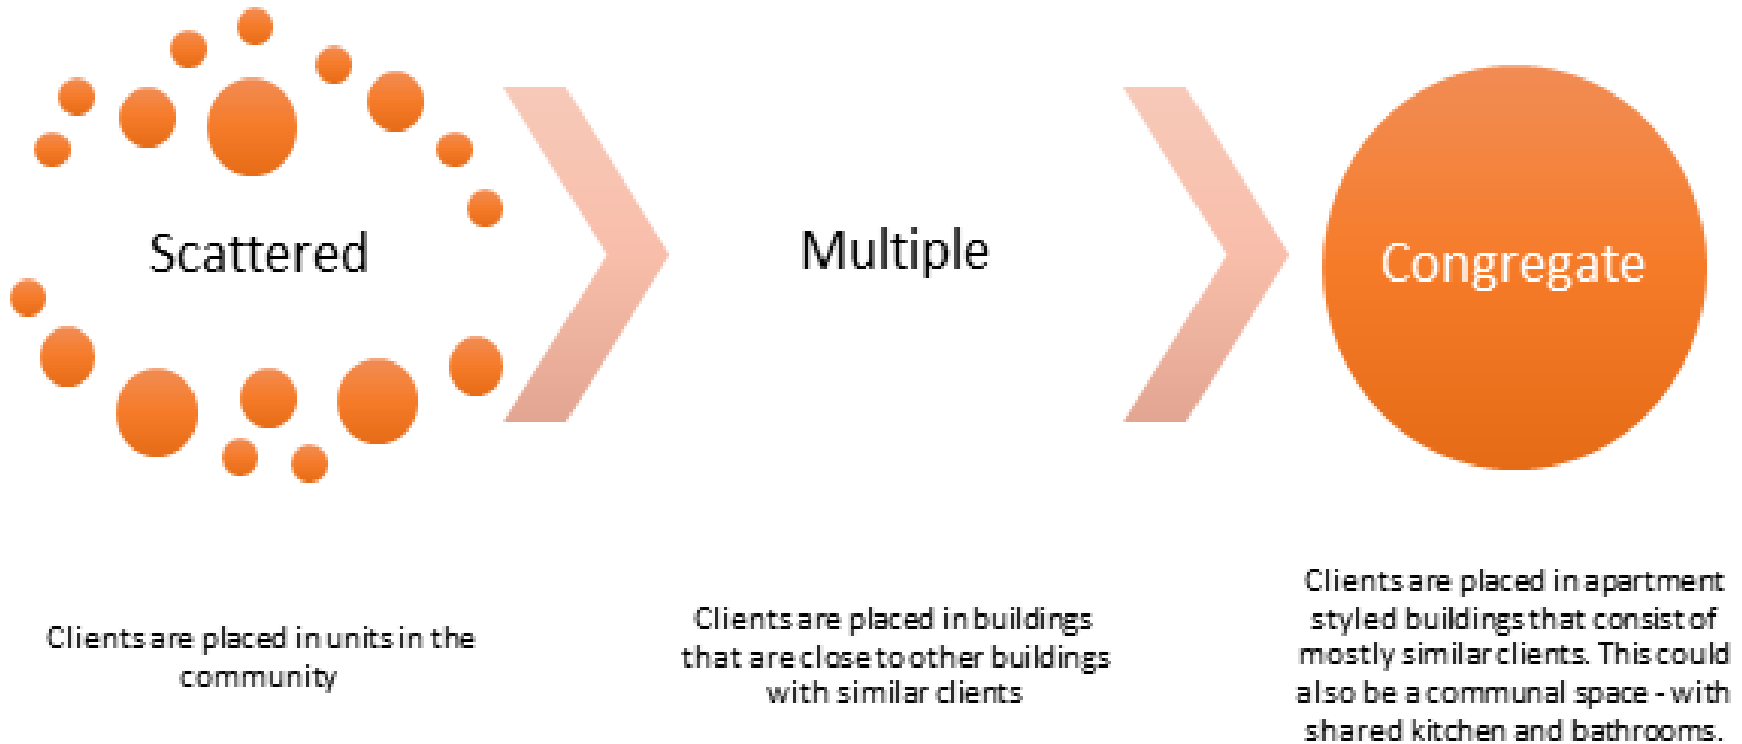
Scattered

Multiple

Congregate

Clients are placed in units in the community

Clients are placed in buildings that are close to other buildings with similar clients

Clients are placed in apartment styled buildings that consist of mostly similar clients. This could also be a communal space - with shared kitchen and bathrooms.